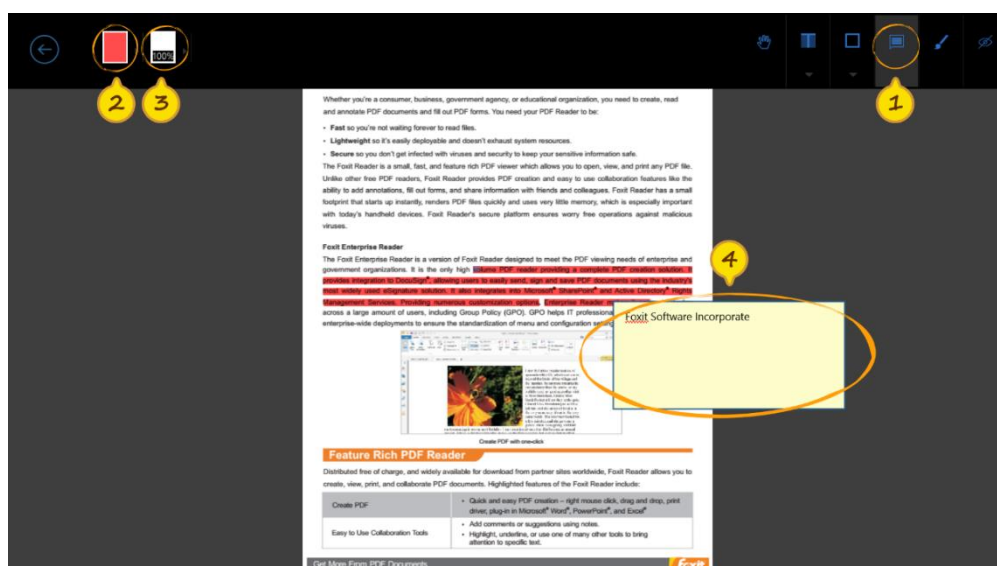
100%

2 3 1

Whether you're a consumer, business, government agency, or educational organization, you need to create, read and annotate PDF documents and fill out PDF forms. You need your PDF Reader to be:

• Fast so you're not waiting forever to read files.

• Lightweight so it's easily deployable and doesn't exhaust system resources.

• Secure so you don't get infected with viruses and security to keep your sensitive information safe.

The Foxit Reader is a small, fast, and feature rich PDF viewer which allows you to open, view, and print any PDF file. Unlike other free PDF readers, Foxit Reader provides PDF creation and easy to use collaboration features like the ability to add annotations, fill out forms, and share information with friends and colleagues. Foxit Reader has a small footprint that starts up instantly, renders PDF files quickly and uses very little memory, which is especially important with today's handheld devices. Foxit Reader's secure platform ensures worry free operations against malicious viruses.

Foxit Enterprise Reader

The Foxit Enterprise Reader is a version of Foxit Reader designed to meet the PDF viewing needs of enterprise and government organizations. It is the only high volume PDF reader providing a complete PDF creation solution. It provides integration to DocuSign®, allowing users to easily send, sign and save PDF documents using the industry's most widely used eSignature solution. It also integrates into Microsoft® SharePoint® and Active Directory® Rights Management Services. Providing numerous customization options, Enterprise Reader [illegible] across a large amount of users, including Group Policy (GPO). GPO helps IT professional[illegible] enterprise-wide deployments to ensure the standardization of menu and configuration setti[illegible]

4

Foxit Software Incorporate

Create PDF with one-click

Feature Rich PDF Reader

Distributed free of charge, and widely available for download from partner sites worldwide, Foxit Reader allows you to create, view, print, and collaborate PDF documents. Highlighted features of the Foxit Reader include:

| Create PDF | • Quick and easy PDF creation – right mouse click, drag and drop, print driver, plug-in in Microsoft® Word®, PowerPoint®, and Excel® |
|---|---|
| Easy to Use Collaboration Tools | • Add comments or suggestions using notes. • Highlight, underline, or use one of many other tools to bring attention to specific text. |

Get More From PDF Documents

Foxit